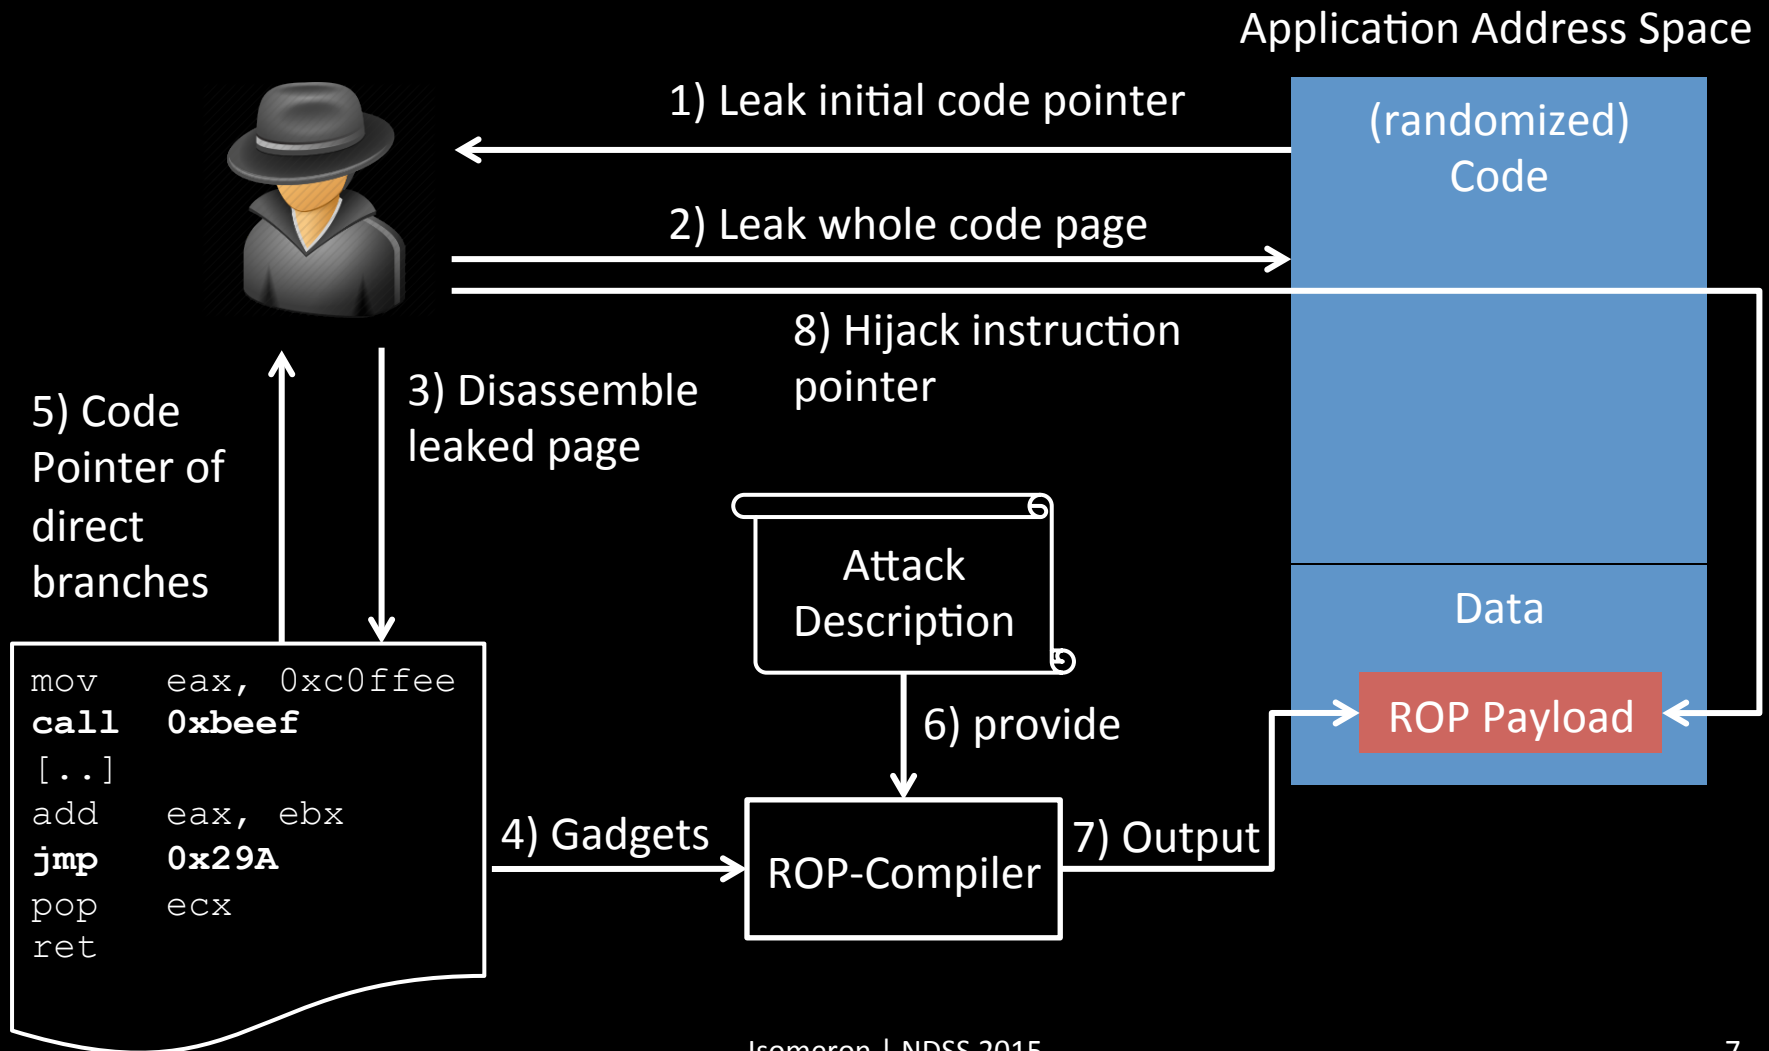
Application Address Space

1) Leak initial code pointer

(randomized)
Code

2) Leak whole code page

8) Hijack instruction pointer

5) Code Pointer of direct branches

3) Disassemble leaked page

Attack Description

Data

mov eax, 0xc0ffee
call 0xbeef
[..]
add eax, ebx
jmp 0x29A
pop ecx
ret

6) provide

ROP Payload

4) Gadgets

ROP-Compiler

7) Output

Isomeron | NDSS 2015

7